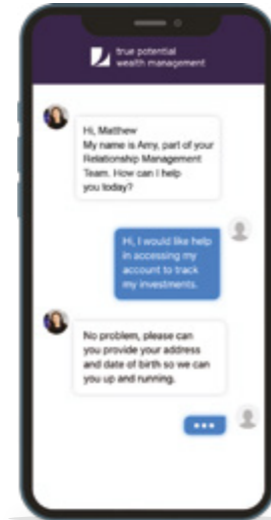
true potential
wealth management

Hi, Matthew
My name is Amy, part of your Relationship Management Team. How can I help you today?

Hi, I would like help in accessing my account to track my investments.

No problem, please can you provide your address and date of birth so we can you up and running.

•••